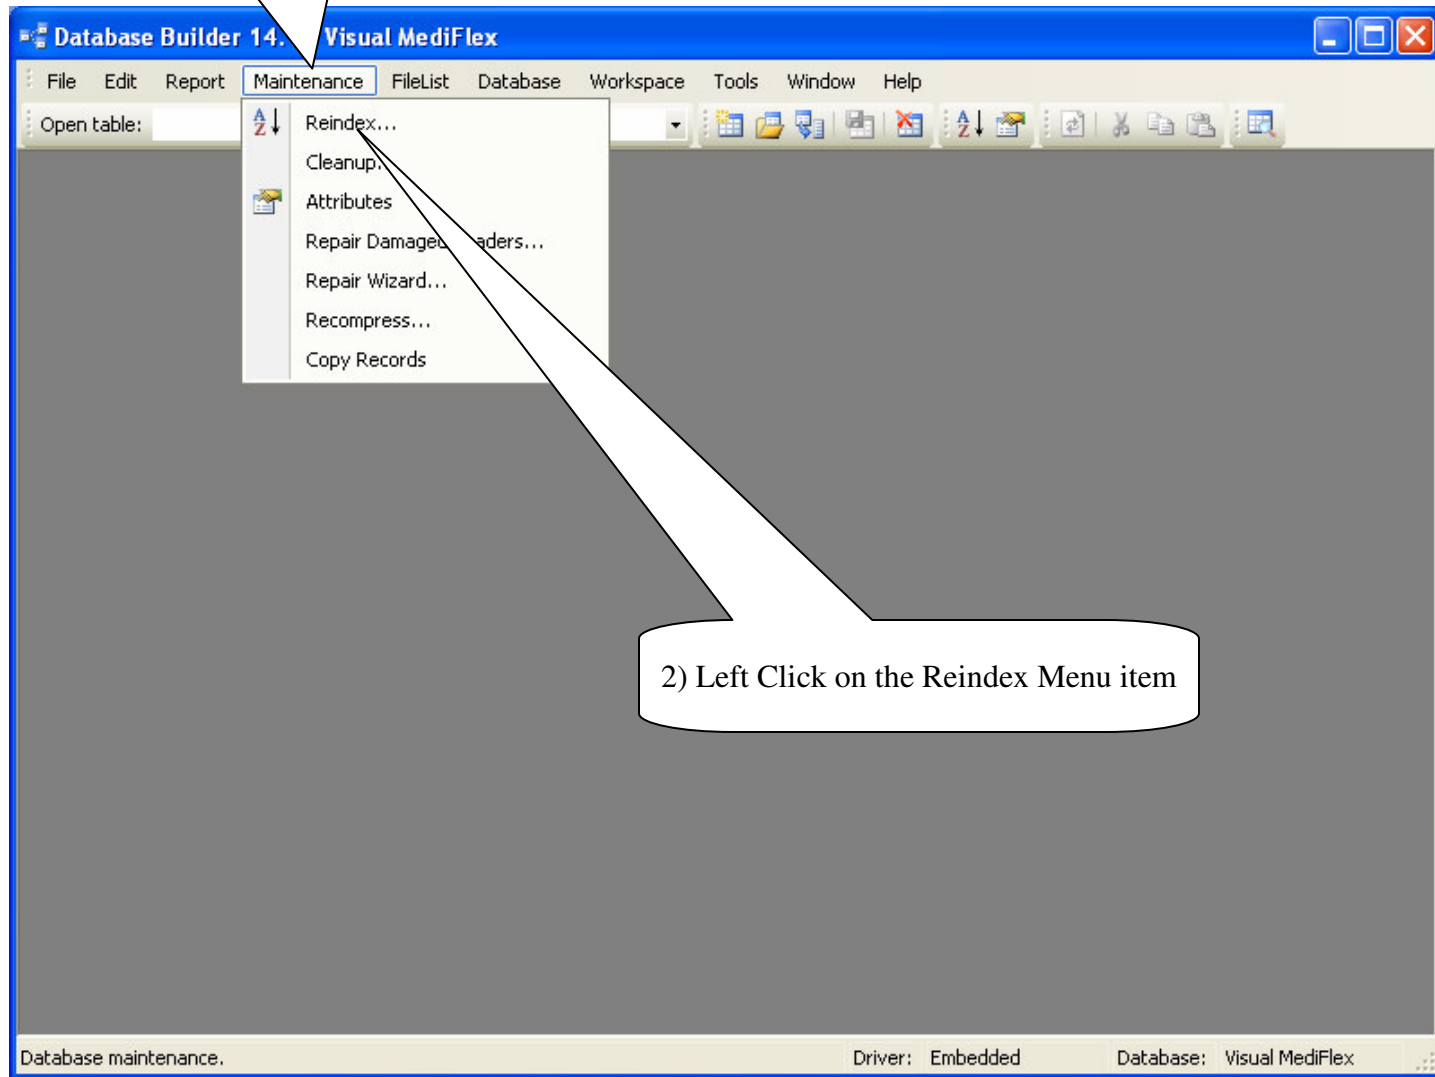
Database Builder 14. Visual MediFlex

File Edit Report Maintenance FileList Database Workspace Tools Window Help

Open table:

Reindex...
Cleanup
Attributes
Repair Damaged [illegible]aders...
Repair Wizard...
Recompress...
Copy Records

2) Left Click on the Reindex Menu item

Database maintenance. Driver: Embedded Database: Visual MediFlex